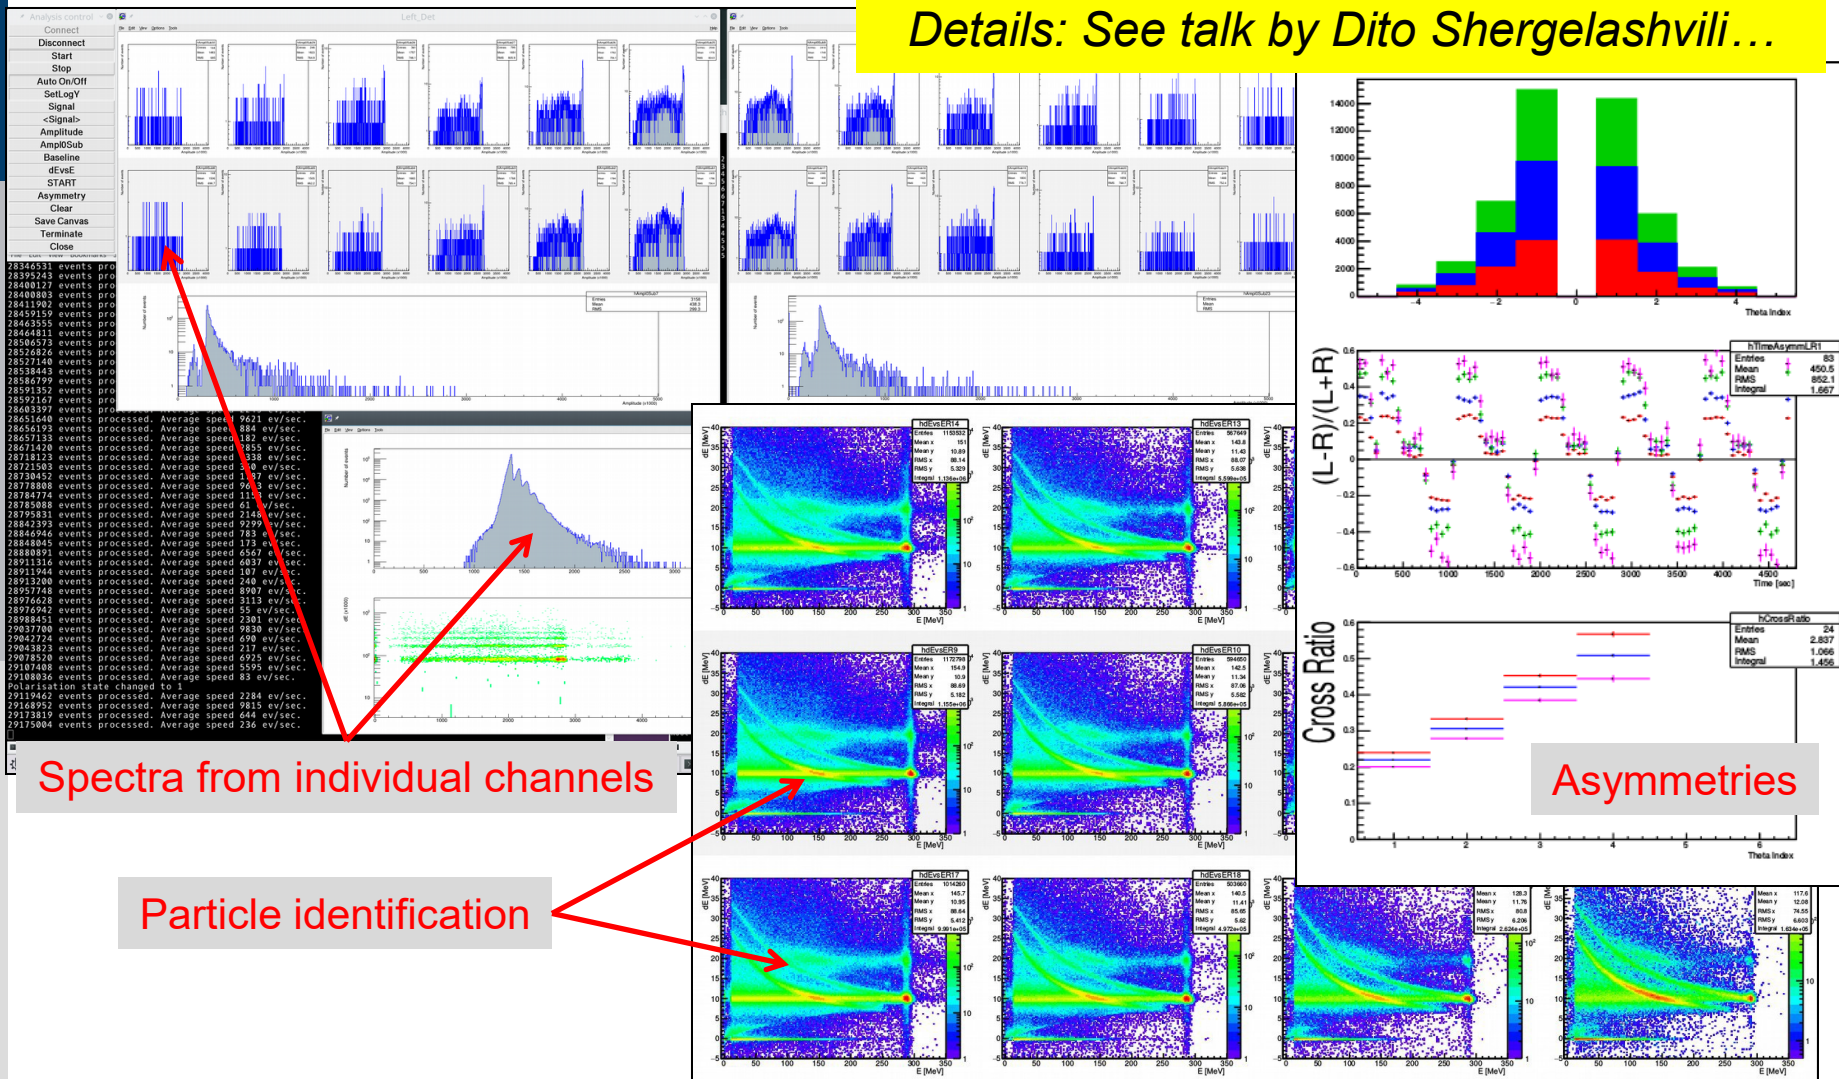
Details: See talk by Dito Shergelashvili…

Analysis control
Connect
Disconnect
Start
Stop
Auto On/Off
SetLogY
Signal
<Signal>
Amplitude
Ampl0Sub
Baseline
dEvsE
START
Asymmetry
Clear
Save Canvas
Terminate
Close

Left_Det

28346531 events pro
28395243 events pro
28400127 events pro
28400803 events pro
28411902 events pro
28459159 events pro
28463555 events pro
28464811 events pro
28506573 events pro
28526826 events pro
28527140 events pro
28538443 events pro
28586799 events pro
28591352 events pro
28592167 events pro
28603397 events pro
28651640 events processed. Average speed 9621 ev/sec.
28656193 events processed. Average speed 884 ev/sec.
28657133 events processed. Average speed 182 ev/sec.
28671420 events processed. Average speed 2855 ev/sec.
28718123 events processed. Average speed 9338 ev/sec.
28721503 events processed. Average speed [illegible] ev/sec.
28730452 events processed. Average speed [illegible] ev/sec.
28778808 events processed. Average speed 963 ev/sec.
28784774 events processed. Average speed 11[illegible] ev/sec.
28785088 events processed. Average speed 61 ev/sec.
28795831 events processed. Average speed 2148 ev/sec.
28842393 events processed. Average speed 9299 ev/sec.
28846946 events processed. Average speed 783 ev/sec.
28848045 events processed. Average speed 173 ev/sec.
28880891 events processed. Average speed 6567 ev/sec.
28911316 events processed. Average speed 6037 ev/sec.
28911944 events processed. Average speed 107 ev/sec.
28913200 events processed. Average speed 240 ev/sec.
28957748 events processed. Average speed 8907 ev/sec.
28976628 events processed. Average speed 3113 ev/sec.
28976942 events processed. Average speed 55 ev/sec.
28988451 events processed. Average speed 2301 ev/sec.
29037700 events processed. Average speed 9830 ev/sec.
29042724 events processed. Average speed 690 ev/sec.
29043823 events processed. Average speed 217 ev/sec.
29078528 events processed. Average speed 6925 ev/sec.
29107408 events processed. Average speed 5595 ev/sec.
29108036 events processed. Average speed 83 ev/sec.
Polarisation state changed to 1
29119462 events processed. Average speed 2284 ev/sec.
29168952 events processed. Average speed 9815 ev/sec.
29173819 events processed. Average speed 644 ev/sec.
29175004 events processed. Average speed 236 ev/sec.

Theta Index
hTimeAsymmLR1
Entries 83
Mean 450.5
RMS 852.1
Integral 1.667
(L-R)/(L+R)
Time [sec]
hCrossRatio
Entries 24
Mean 2.837
RMS 1.066
Integral 1.456
Cross Ratio
Theta Index

hdEvsER14
hdEvsER13
hdEvsER9
hdEvsER10
hdEvsER17
hdEvsER18
dE [MeV]
E [MeV]

Spectra from individual channels
Particle identification
Asymmetries